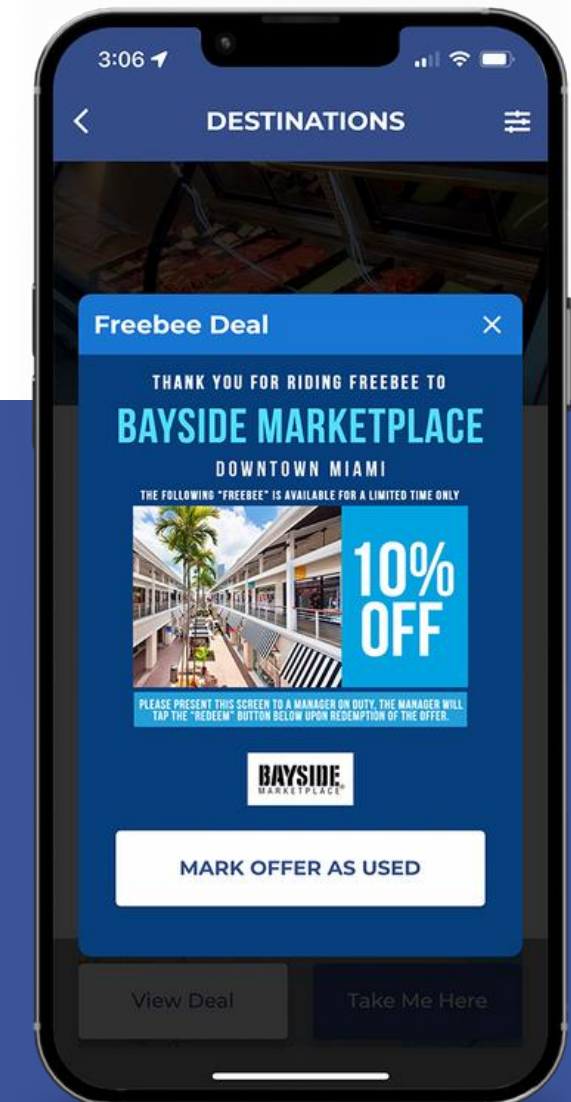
3:06

DESTINATIONS

Freebee Deal

THANK YOU FOR RIDING FREEBEE TO

BAYSIDE MARKETPLACE

DOWNTOWN MIAMI

THE FOLLOWING "FREEBEE" IS AVAILABLE FOR A LIMITED TIME ONLY

10% OFF

PLEASE PRESENT THIS SCREEN TO A MANAGER ON DUTY, THE MANAGER WILL TAP THE "REDEEM" BUTTON BELOW UPON REDEMPTION OF THE OFFER.

BAYSIDE MARKETPLACE

MARK OFFER AS USED

View Deal

Take Me Here